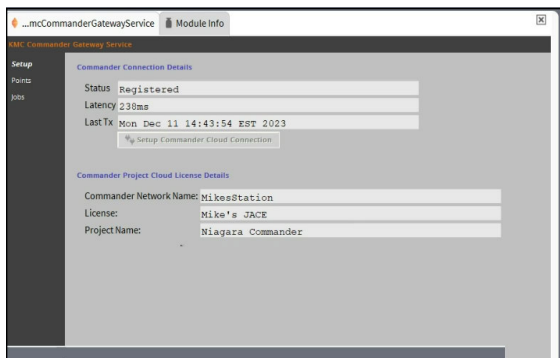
...mcCommanderGatewayService
Module Info

KMC Commander Gateway Service

Setup
Points
Jobs

Commander Connection Details

Status Registered
Latency 238ms
Last Tx Mon Dec 11 14:43:54 EST 2023
Setup Commander Cloud Connection

Commander Project Cloud License Details

Commander Network Name: MikesStation
License: Mike's JACE
Project Name: Niagara Commander